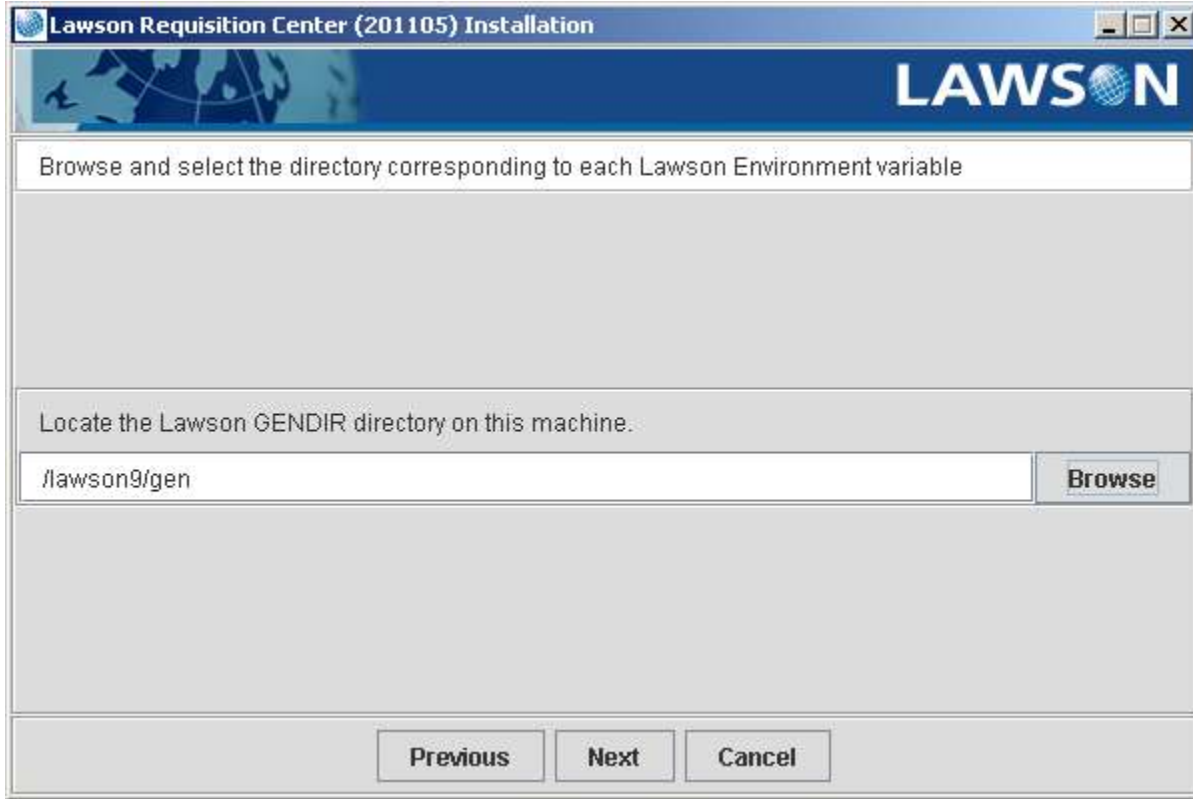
Lawson Requisition Center (201105) Installation

LAWSON

Browse and select the directory corresponding to each Lawson Environment variable

Locate the Lawson GENDIR directory on this machine.

/lawson9/gen

Browse

Previous Next Cancel